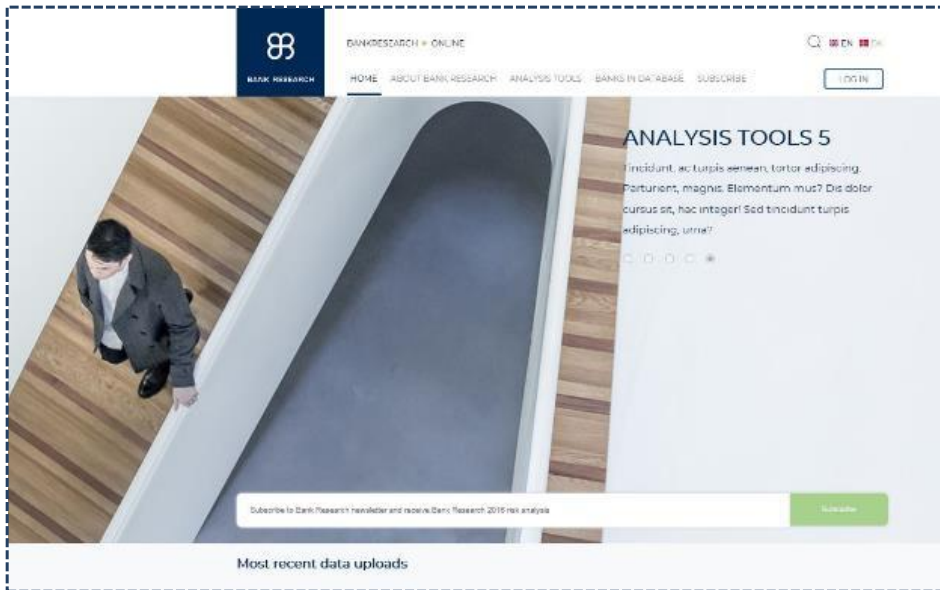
BANK RESEARCH

BANKRESEARCH » ONLINE

EN DK

HOME ABOUT BANK RESEARCH ANALYSIS TOOLS BANKS IN DATABASE SUBSCRIBE

LOG IN

ANALYSIS TOOLS 5

Tincidunt, ac turpis aenean, tortor adipiscing. Parturient, magnis. Elementum mus? Dis dolor cursus sit, hac integer! Sed tincidunt turpis adipiscing, urna?

Subscribe to Bank Research newsletter and receive Bank Research 2016 risk analysis

Subscribe

Most recent data uploads